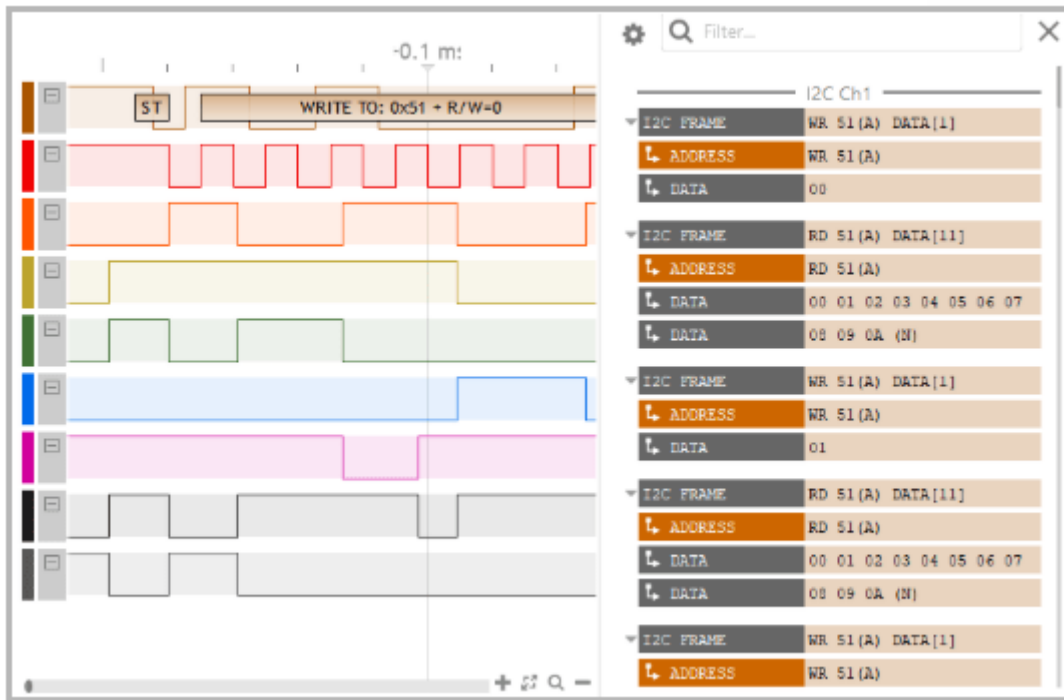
-0.1 m:

ST

WRITE TO: 0x51 + R/W=0

Filter...

I2C Ch1

| | |
|---|---|
| I2C FRAME | WR 51(A) DATA[1] |
| ADDRESS | WR 51(A) |
| DATA | 00 |
| I2C FRAME | RD 51(A) DATA[11] |
| ADDRESS | RD 51(A) |
| DATA | 00 01 02 03 04 05 06 07 |
| DATA | 08 09 0A (N) |
| I2C FRAME | WR 51(A) DATA[1] |
| ADDRESS | WR 51(A) |
| DATA | 01 |
| I2C FRAME | RD 51(A) DATA[11] |
| ADDRESS | RD 51(A) |
| DATA | 00 01 02 03 04 05 06 07 |
| DATA | 08 09 0A (N) |
| I2C FRAME | WR 51(A) DATA[1] |
| ADDRESS | WR 51(A) |